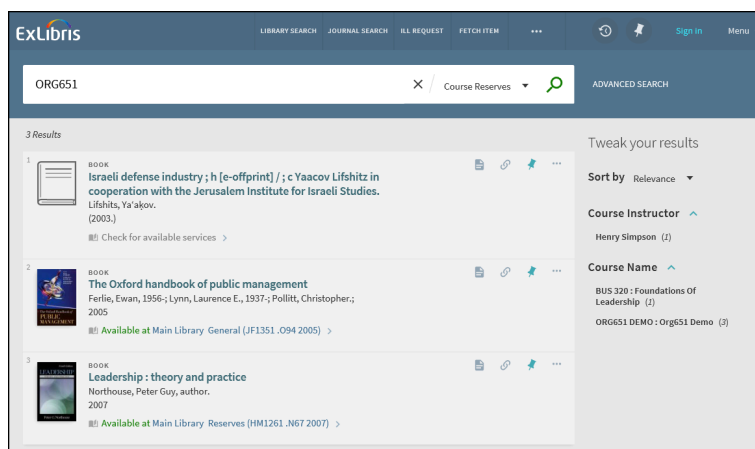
ExLibris

LIBRARY SEARCH JOURNAL SEARCH ILL REQUEST FETCH ITEM ••• Sign in Menu

ORG651 × Course Reserves ▾

ADVANCED SEARCH

3 Results

1
BOOK
Israeli defense industry ; h [e-offprint] / ; c Yaacov Lifshitz in cooperation with the Jerusalem Institute for Israeli Studies.
Lifshits, Yaʻaḳov.
(2003.)
Check for available services >

2
BOOK
The Oxford handbook of public management
Ferlie, Ewan, 1956-; Lynn, Laurence E., 1937-; Pollitt, Christopher.;
2005
Available at Main Library General (JF1351 .O94 2005) >

3
BOOK
Leadership : theory and practice
Northouse, Peter Guy, author.
2007
Available at Main Library Reserves (HM1261 .N67 2007) >

Tweak your results

Sort by Relevance ▾

Course Instructor ^
Henry Simpson (1)

Course Name ^
BUS 320 : Foundations Of Leadership (1)
ORG651 DEMO : Org651 Demo (3)